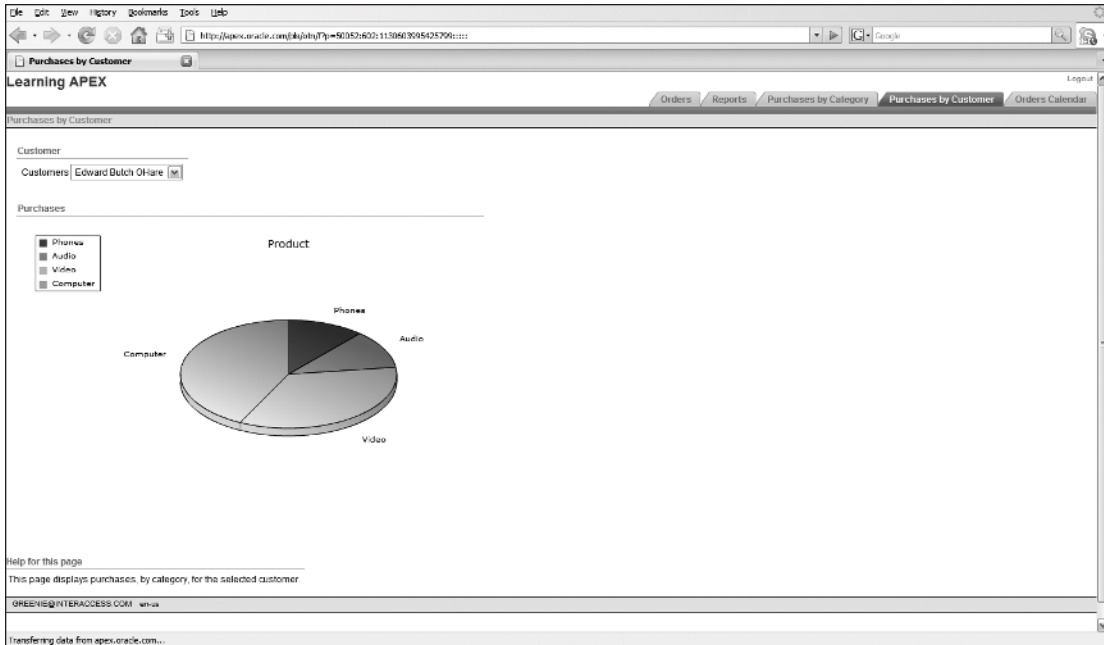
File Edit View History Bookmarks Tools Help

http://apex.oracle.com/pls/otn/f?p=50052:600:1130603995425799::::

Google

Purchases by Customer

Learning APEX

Logout

Orders Reports Purchases by Category Purchases by Customer Orders Calendar

Purchases by Customer

Customer

Customers Edward Butch OHare

Purchases

Phones
Audio
Video
Computer

Product

Phones

Audio

Computer

Video

Help for this page

This page displays purchases, by category, for the selected customer.

GREENIE@INTERACCESS.COM en-us

Transferring data from apex.oracle.com...